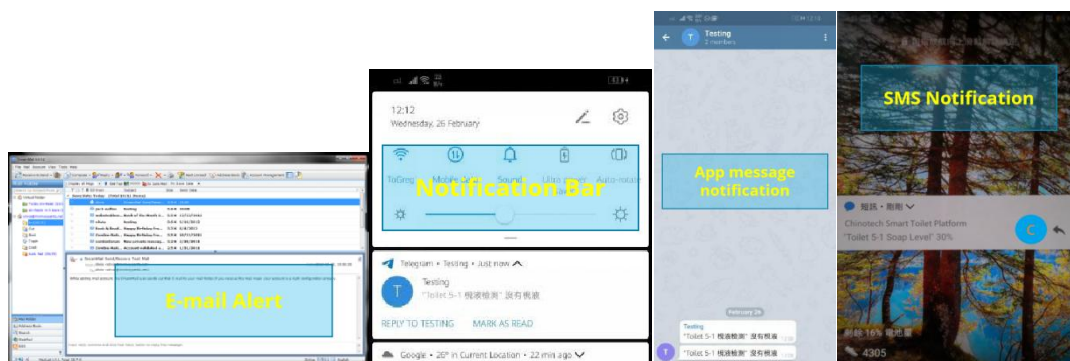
E-mail Alert

12:12
Wednesday, 26 February

ToGreg Mobile data Sound Ultra power Auto-rotate

Notification Bar

Telegram • Testing • Just now

Testing
"Toilet 5-1 梘液檢測" 沒有梘液

REPLY TO TESTING MARK AS READ

Google • 26° in Current Location • 22 min ago

Testing
2 members

App message notification

February 26

Testing
"Toilet 5-1 梘液檢測" 沒有梘液

"Toilet 5-1 梘液檢測" 沒有梘液

SMS Notification

短訊 • 剛剛

Chinotech Smart Toilet Platform
"Toilet 5-1 Soap Level" 30%

C

4305